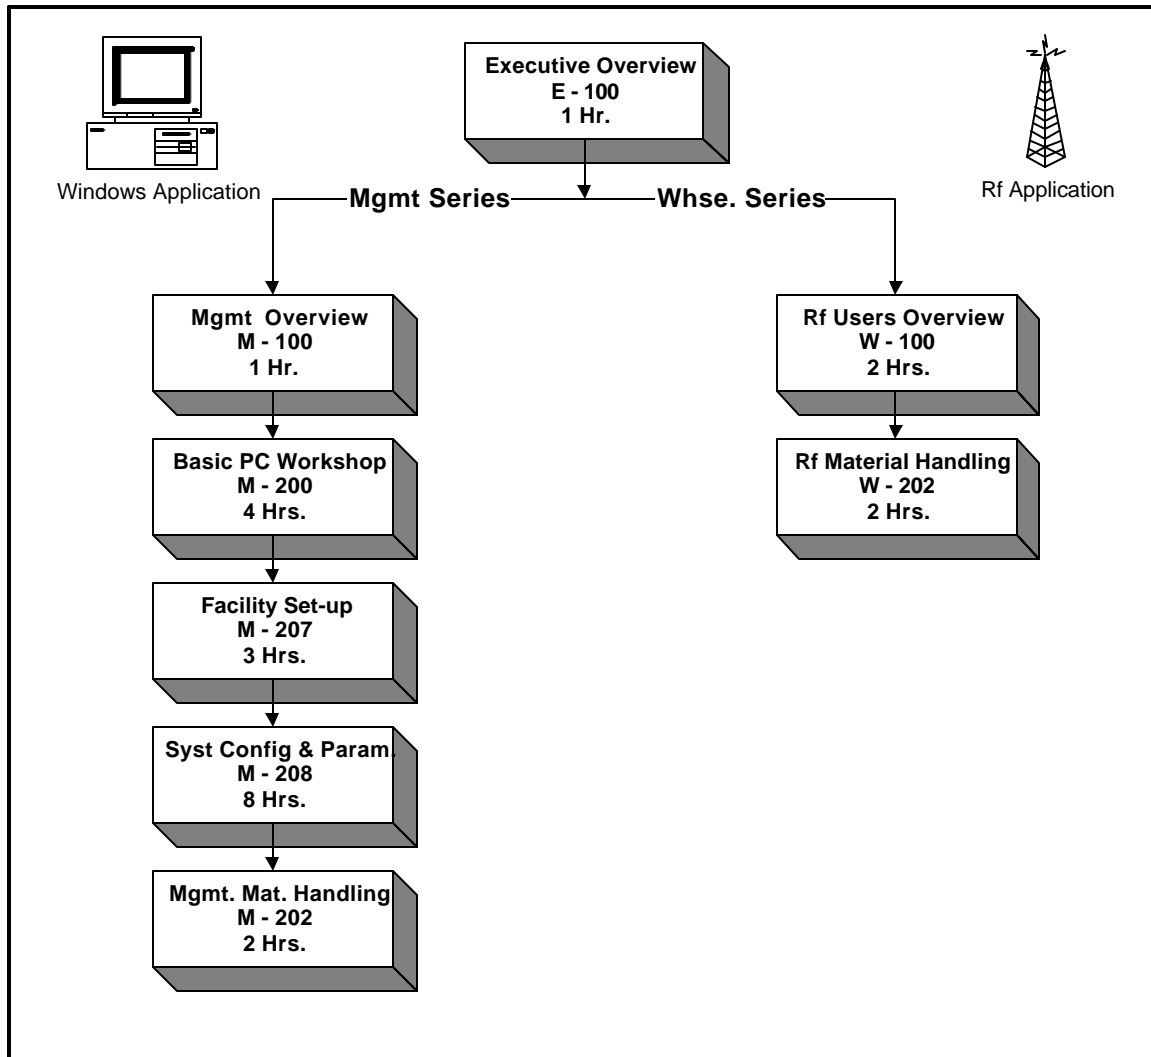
Windows Application

Executive Overview
E - 100
1 Hr.

Rf Application

Mgmt Series

Whse. Series

Mgmt Overview
M - 100
1 Hr.

Basic PC Workshop
M - 200
4 Hrs.

Facility Set-up
M - 207
3 Hrs.

Syst Config & Param.
M - 208
8 Hrs.

Mgmt. Mat. Handling
M - 202
2 Hrs.

Rf Users Overview
W - 100
2 Hrs.

Rf Material Handling
W - 202
2 Hrs.